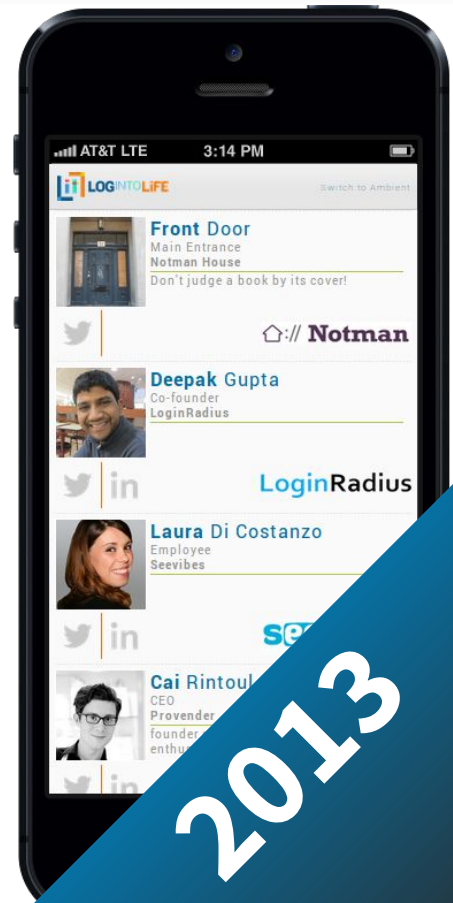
AT&T LTE 3:14 PM

LOGINTOLIFE Switch to Ambient

Front Door
Main Entrance
Notman House
Don't judge a book by its cover!

Notman

Deepak Gupta
Co-founder
LoginRadius

LoginRadius

Laura Di Costanzo
Employee
Seevibes

see

Cai Rintoul
CEO
Provender
founder
enthu

2013